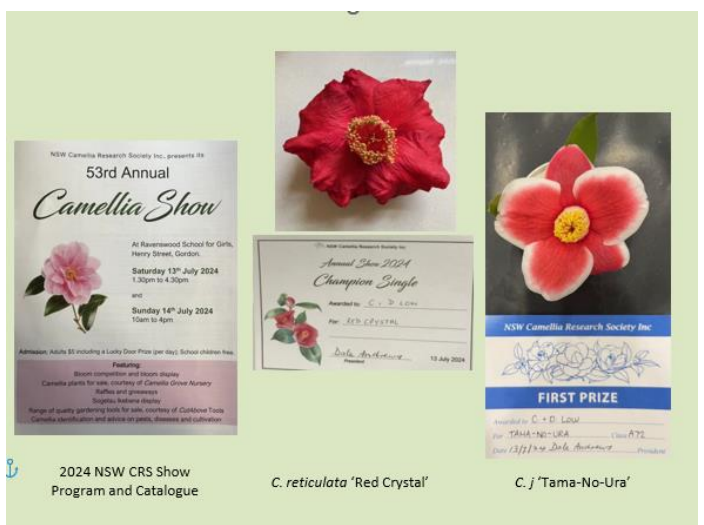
NSW Camellia Research Society Inc. presents its

53rd Annual

Camellia Show

At Ravenswood School for Girls, Henry Street, Gordon.

Saturday 13th July 2024
1.30pm to 4.30pm

and

Sunday 14th July 2024
10am to 4pm

Admission: Adults $5 including a Lucky Door Prize (per day). School children free.

Featuring:
Bloom competition and bloom display
Camellia plants for sale, courtesy of Camellia Grove Nursery
Raffles and giveaways
Sogetsu Ikebana display
Range of quality gardening tools for sale, courtesy of Cutdove Tools
Camellia identification and advice on pests, diseases and cultivation

NSW Camellia Research Society Inc.

Annual Show 2024

Champion Single

Awarded to: C + D LOW

For: RED CRYSTAL

Dale Ambrose
President

13 July 2024

NSW Camellia Research Society Inc

FIRST PRIZE

Awarded to C + D LOW

For TAMA-NO-URA Class A72

Date 13/7/24 Dale Ambrose President

2024 NSW CRS Show Program and Catalogue

C. reticulata 'Red Crystal'

C. j 'Tama-No-Ura'